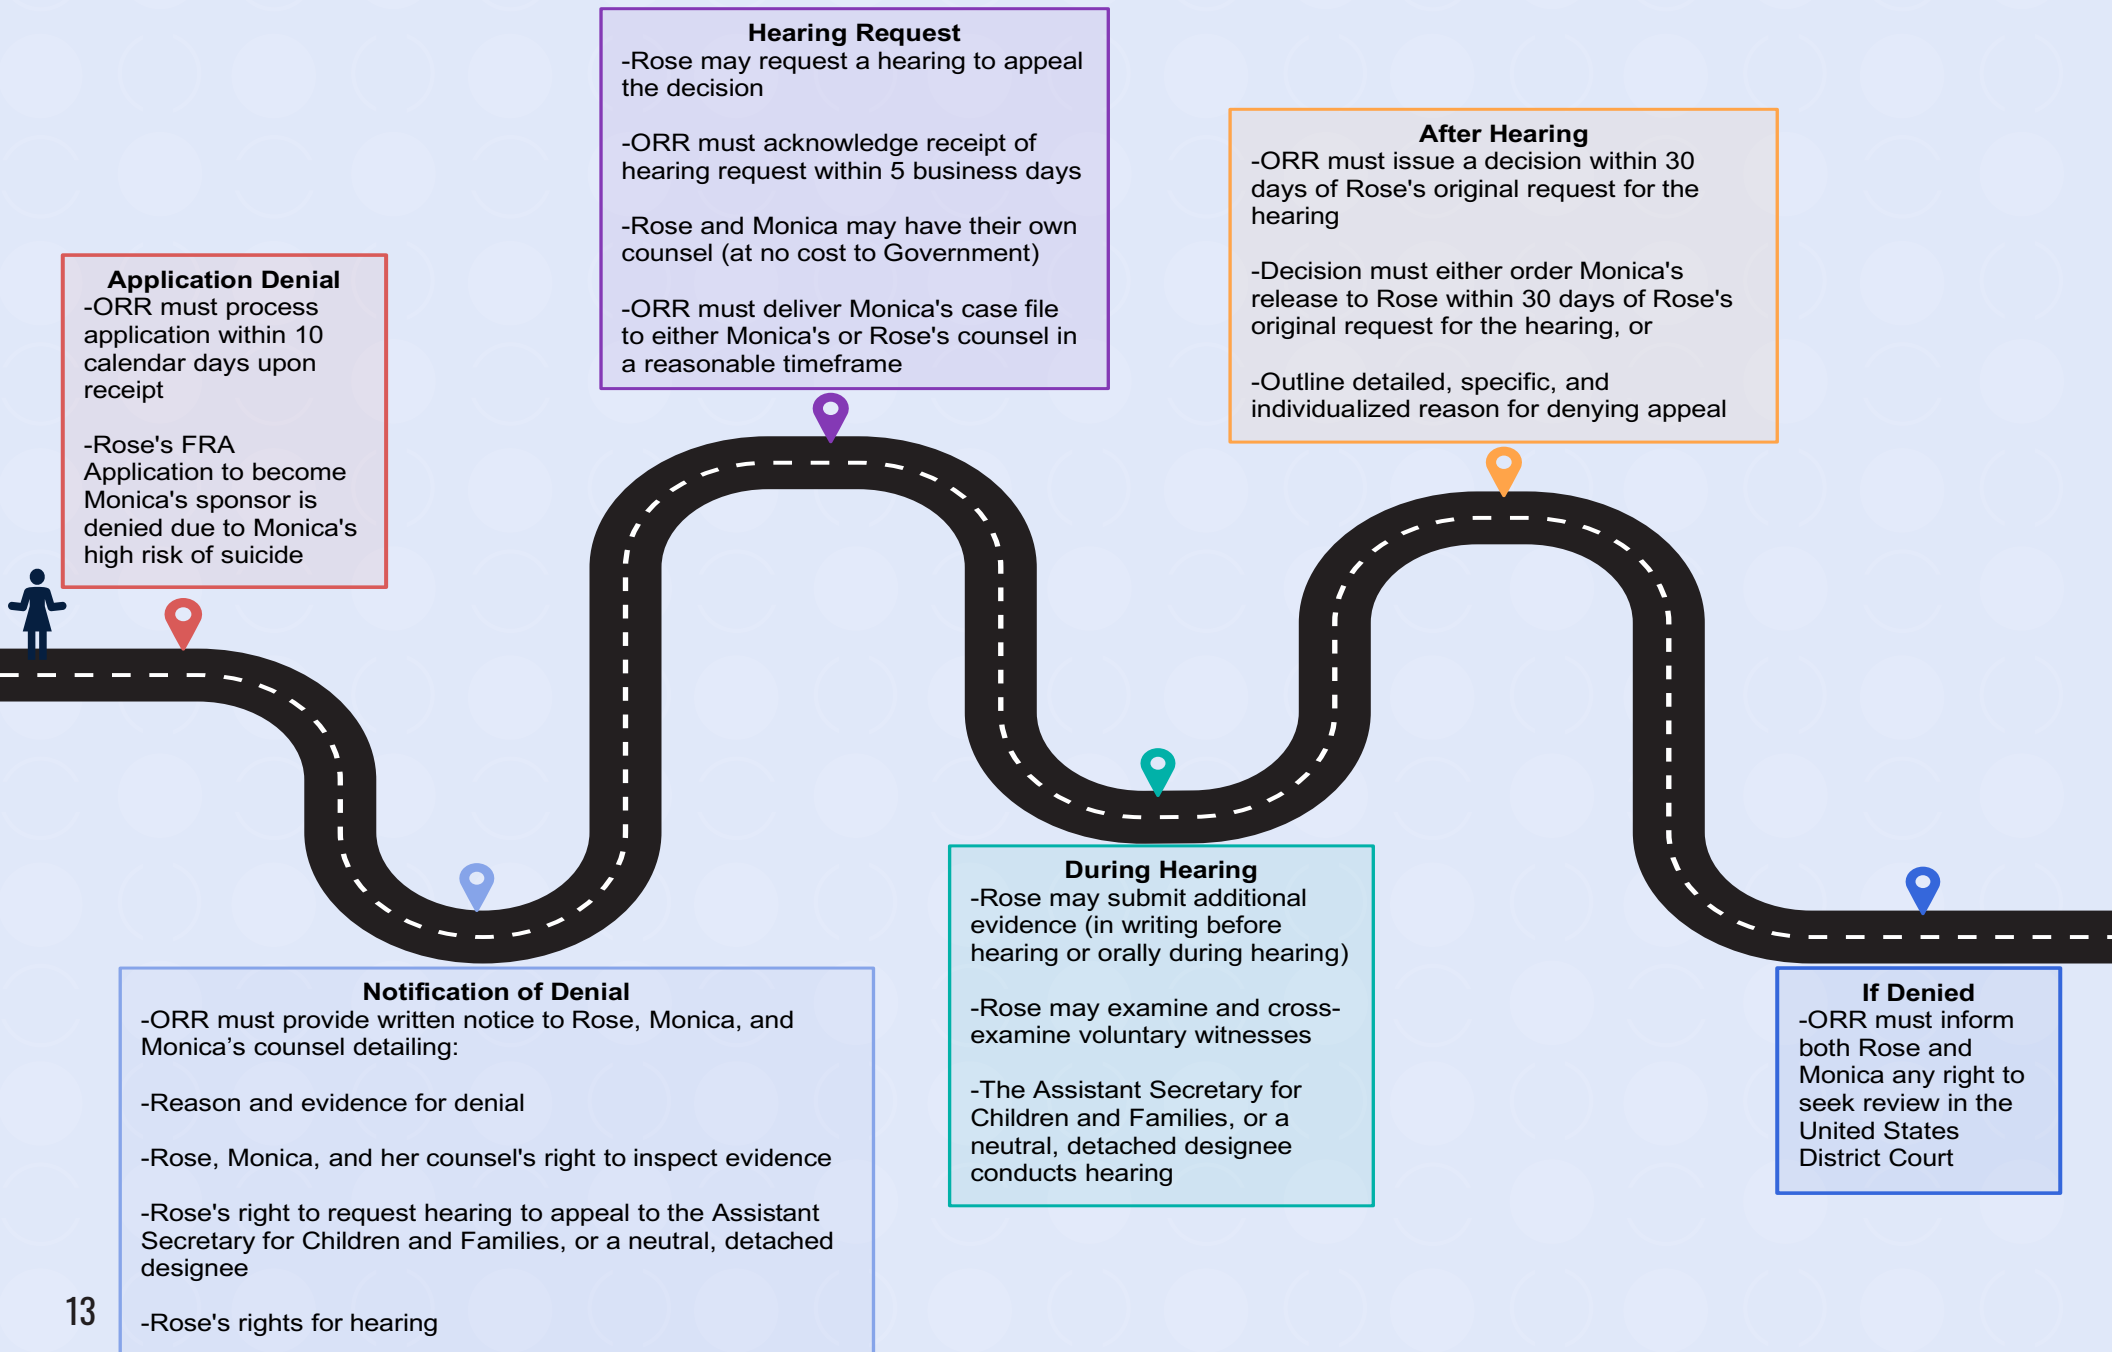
Application Denial
-ORR must process application within 10 calendar days upon receipt

-Rose's FRA Application to become Monica's sponsor is denied due to Monica's high risk of suicide

Notification of Denial
-ORR must provide written notice to Rose, Monica, and Monica’s counsel detailing:

-Reason and evidence for denial

-Rose, Monica, and her counsel's right to inspect evidence

-Rose's right to request hearing to appeal to the Assistant Secretary for Children and Families, or a neutral, detached designee

-Rose's rights for hearing

Hearing Request
-Rose may request a hearing to appeal the decision

-ORR must acknowledge receipt of hearing request within 5 business days

-Rose and Monica may have their own counsel (at no cost to Government)

-ORR must deliver Monica's case file to either Monica's or Rose's counsel in a reasonable timeframe

During Hearing
-Rose may submit additional evidence (in writing before hearing or orally during hearing)

-Rose may examine and cross-examine voluntary witnesses

-The Assistant Secretary for Children and Families, or a neutral, detached designee conducts hearing

After Hearing
-ORR must issue a decision within 30 days of Rose's original request for the hearing

-Decision must either order Monica's release to Rose within 30 days of Rose's original request for the hearing, or

-Outline detailed, specific, and individualized reason for denying appeal

If Denied
-ORR must inform both Rose and Monica any right to seek review in the United States District Court

13